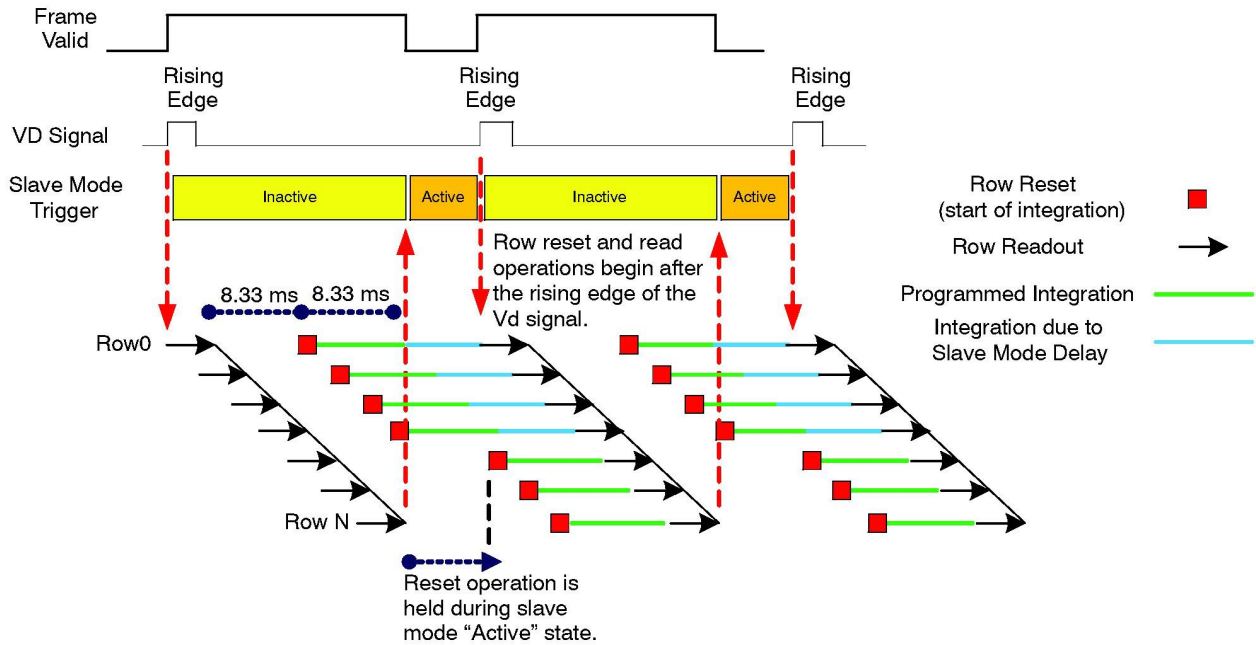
Frame Valid

Rising Edge

Rising Edge

Rising Edge

VD Signal

Slave Mode Trigger

Inactive

Active

Inactive

Active

Row Reset (start of integration)

Row Readout

Programmed Integration

Integration due to Slave Mode Delay

Row reset and read operations begin after the rising edge of the Vd signal.

8.33 ms

8.33 ms

Row0

Row N

Reset operation is held during slave mode “Active” state.